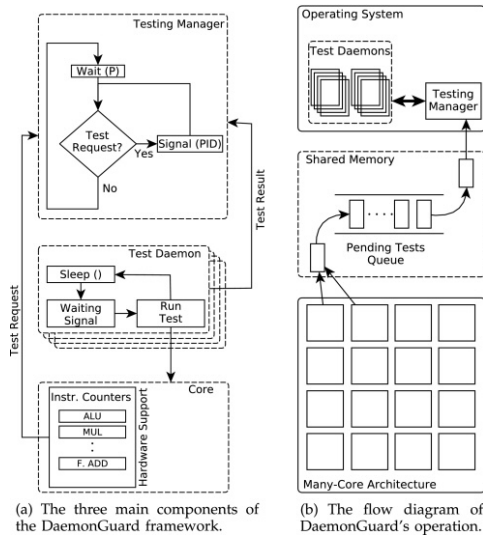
Testing Manager

Wait (P)

Test Request?

Yes

Signal (PID)

No

Test Result

Test Daemon

Sleep ()

Waiting Signal

Run Test

Test Request

Core

Instr. Counters

ALU

MUL

:

F. ADD

Hardware Support

(a) The three main components of the DaemonGuard framework.

Operating System

Test Daemons

Testing Manager

Shared Memory

. . . .

Pending Tests Queue

Many-Core Architecture

(b) The flow diagram of DaemonGuard's operation.